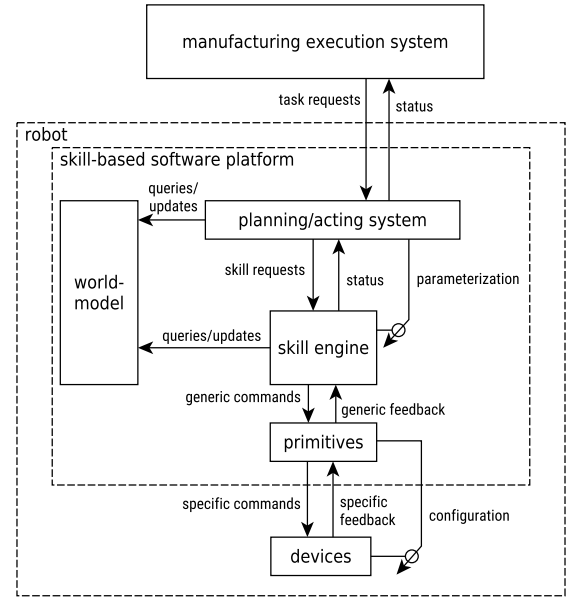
manufacturing execution system

task requests

status

robot

skill-based software platform

queries/ updates

planning/acting system

world-model

skill requests

status

parameterization

queries/updates

skill engine

generic commands

generic feedback

primitives

specific commands

specific feedback

configuration

devices